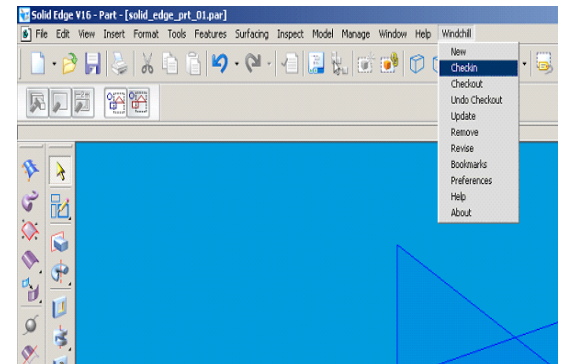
Solid Edge V16 - Part - [solid_edge_prt_01.par]

File Edit View Insert Format Tools Features Surfacing Inspect Model Manage Window Help Windchill

New
Checkin
Checkout
Undo Checkout
Update
Remove
Revise
Bookmarks
Preferences
Help
About